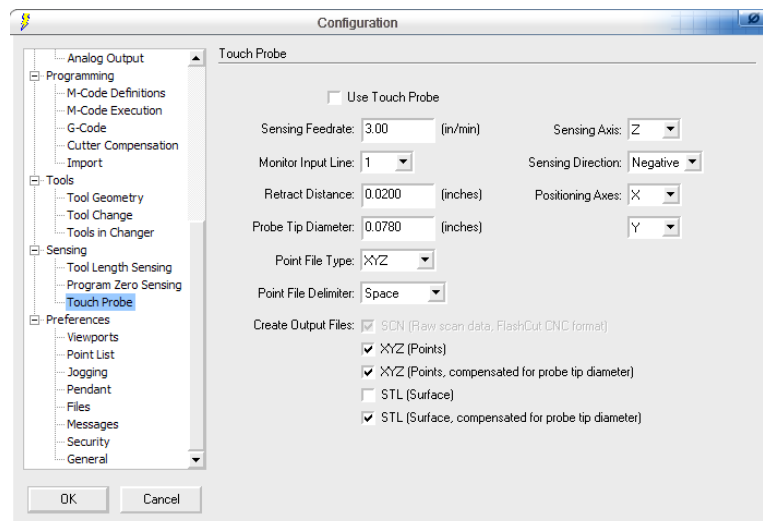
Configuration

Analog Output
Programming
M-Code Definitions
M-Code Execution
G-Code
Cutter Compensation
Import
Tools
Tool Geometry
Tool Change
Tools in Changer
Sensing
Tool Length Sensing
Program Zero Sensing
Touch Probe
Preferences
Viewports
Point List
Jogging
Pendant
Files
Messages
Security
General

OK
Cancel

Touch Probe

Use Touch Probe

Sensing Feedrate: 3.00 (in/min)
Sensing Axis: Z
Monitor Input Line: 1
Sensing Direction: Negative
Retract Distance: 0.0200 (inches)
Positioning Axes: X
Probe Tip Diameter: 0.0780 (inches)
Y
Point File Type: XYZ
Point File Delimiter: Space
Create Output Files: SCN (Raw scan data, FlashCut CNC format)
XYZ (Points)
XYZ (Points, compensated for probe tip diameter)
STL (Surface)
STL (Surface, compensated for probe tip diameter)